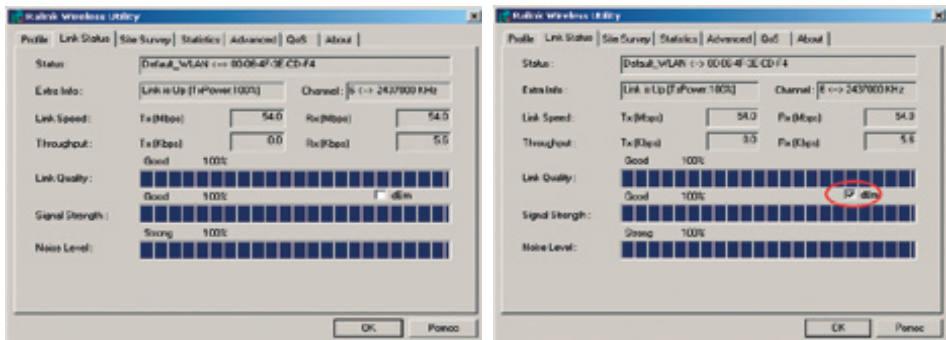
Ralink Wireless Utility

Profile | Link Status | Site Survey | Statistics | Advanced | QoS | About

Status: Default_WLAN <--> 00-06-4F-3E-CD-F4

Extra Info: Link is Up [TxPower:100%]

Channel: 6 <--> 2437000 KHz

Link Speed: Tx(Mbps) 54.0 Rx(Mbps) 54.0

Throughput: Tx(Kbps) 0.0 Rx(Kbps) 5.5

Good 100%

Link Quality:

Good 100%

dBm

Signal Strength:

Strong 100%

Noise Level:

OK

Pomoc

Ralink Wireless Utility

Profile | Link Status | Site Survey | Statistics | Advanced | QoS | About

Status: Default_WLAN <--> 00-06-4F-3E-CD-F4

Extra Info: Link is Up [TxPower:100%]

Channel: 6 <--> 2437000 KHz

Link Speed: Tx(Mbps) 54.0 Rx(Mbps) 54.0

Throughput: Tx(Kbps) 0.0 Rx(Kbps) 5.6

Good 100%

Link Quality:

Good 100%

dBm

Signal Strength:

Strong 100%

Noise Level:

OK

Pomoc